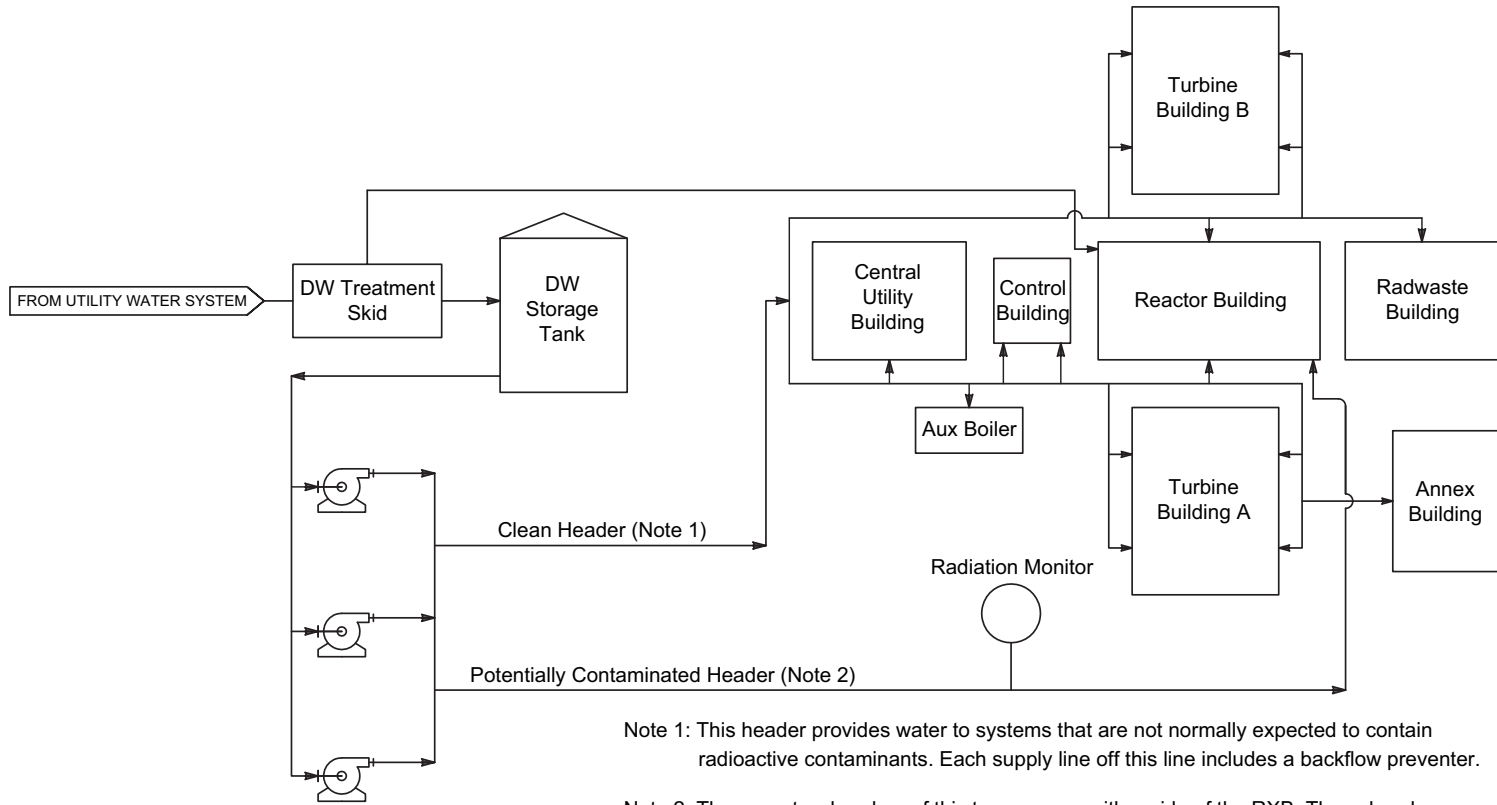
Turbine Building B

FROM UTILITY WATER SYSTEM

DW Treatment Skid

DW Storage Tank

Central Utility Building

Control Building

Reactor Building

Radwaste Building

Aux Boiler

Turbine Building A

Annex Building

Clean Header (Note 1)

Radiation Monitor

Potentially Contaminated Header (Note 2)

Note 1: This header provides water to systems that are not normally expected to contain radioactive contaminants. Each supply line off this line includes a backflow preventer.

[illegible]